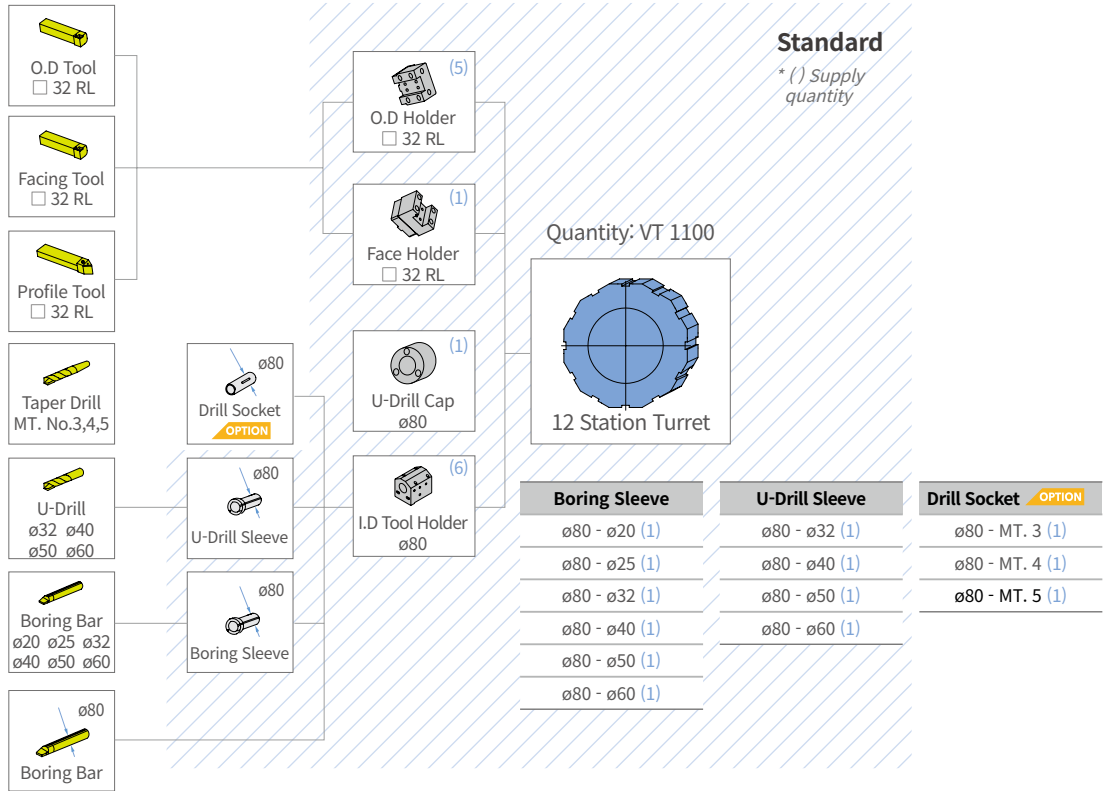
Standard

* ( ) Supply quantity

O.D Tool
☐ 32 RL

Facing Tool
☐ 32 RL

Profile Tool
☐ 32 RL

Taper Drill
MT. No.3,4,5

U-Drill
ø32 ø40
ø50 ø60

Boring Bar
ø20 ø25 ø32
ø40 ø50 ø60

ø80
Boring Bar

ø80
Drill Socket
OPTION

ø80
U-Drill Sleeve

ø80
Boring Sleeve

(5)
O.D Holder
☐ 32 RL

(1)
Face Holder
☐ 32 RL

(1)
U-Drill Cap
ø80

(6)
I.D Tool Holder
ø80

Quantity: VT 1100

12 Station Turret

| Boring Sleeve |
|---|
| ø80 - ø20 (1) |
| ø80 - ø25 (1) |
| ø80 - ø32 (1) |
| ø80 - ø40 (1) |
| ø80 - ø50 (1) |
| ø80 - ø60 (1) |

| U-Drill Sleeve |
|---|
| ø80 - ø32 (1) |
| ø80 - ø40 (1) |
| ø80 - ø50 (1) |
| ø80 - ø60 (1) |

| Drill Socket OPTION |
|---|
| ø80 - MT. 3 (1) |
| ø80 - MT. 4 (1) |
| ø80 - MT. 5 (1) |